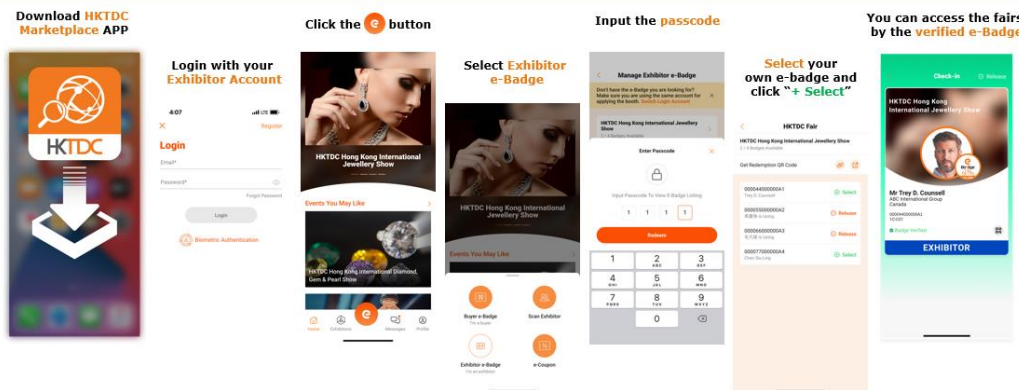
Download HKTDC Marketplace APP

HKTDC

Login with your Exhibitor Account

4:07

Register

Login

Email*

Password*

Forgot Password

Login

Biometric Authentication

Click the e button

HKTDC Hong Kong International Jewellery Show

Events You May Like

HKTDC Hong Kong International Diamond, Gem & Pearl Show

Home Exhibitors e Messages Profile

Select Exhibitor e-Badge

HKTDC Hong Kong International Jewellery Show

Events You May Like

Buyer e-Badge

Scan Exhibitor

Exhibitor e-Badge

e-Coupon

Input the passcode

Manage Exhibitor e-Badge

Don't have the e-Badge you are looking for? Make sure you are using the same account for applying the booth. Switch Login Account

HKTDC Hong Kong International Jewellery Show

Enter Passcode

Input Passcode To View E-Badge Listing

1 1 1 1

Release

1 2 ABC 3 DEF
4 GHI 5 JKL 6 MNO
7 PQRS 8 TUV 9 WXYZ
0

Select your own e-badge and click "+ Select"

HKTDC Fair

HKTDC Hong Kong International Jewellery Show

Get Redemption QR Code

000044000000A1 Trey D. Counsell Select

000055000000A2 Release

000066000000A3 Release

000077000000A4 Chan Siu Ling Select

You can access the fairs by the verified e-Badge

Check-in Release

HKTDC Hong Kong International Jewellery Show

Mr Trey D. Counsell
ABC International Group
Canada

000044000000A1

EXHIBITOR